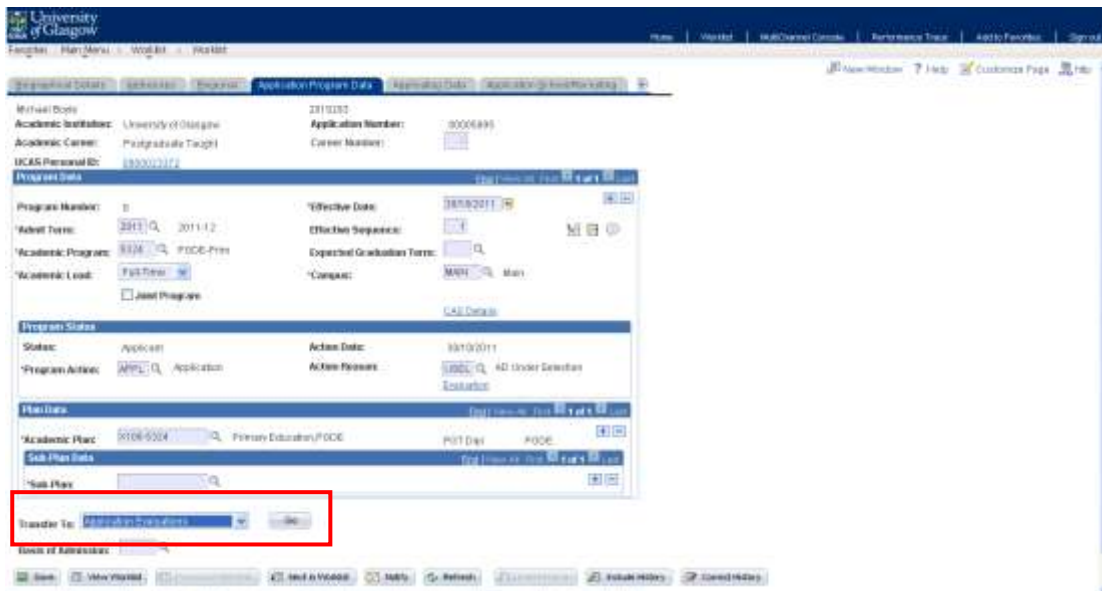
University of Glasgow

Home | Worklist | MultiChannel Console | Performance Trace | Add to Favorites | Sign out

Favorites Main Menu > Worklist > Worklist

New Window ? Help Customize Page http

Biographical Details | Addresses | Regional | Application Program Data | Application Data | Application School/Recruiting

Michael Boyle 2315353
Academic Institution: University of Glasgow Application Number: 00006895
Academic Career: Postgraduate Taught Career Number:
UCAS Personal ID: 0800023372

Program Data Find | View All First 1 of 1 Last

Program Number: 0 *Effective Date: 18/10/2011
*Admit Term: 2011 2011-12 Effective Sequence: 1
*Academic Program: 5324 PGDE-Prim Expected Graduation Term:
*Academic Load: Full-Time *Campus: MAIN Main
Joint Program
CAS Details

Program Status
Status: Applicant Action Date: 18/10/2011
*Program Action: APPL Application Action Reason: USEL AD Under Selection
Evaluation

Plan Data Find | View All First 1 of 1 Last
*Academic Plan: X100-5324 Primary Education,PGDE PGT Dipl PGDE

Sub-Plan Data Find | View All First 1 of 1 Last
*Sub-Plan:

Transfer To: Application Evaluations Go

Basis of Admission:

Save | View Worklist | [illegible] | Add to Worklist | Notify | Refresh | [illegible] | Include History | Correct History